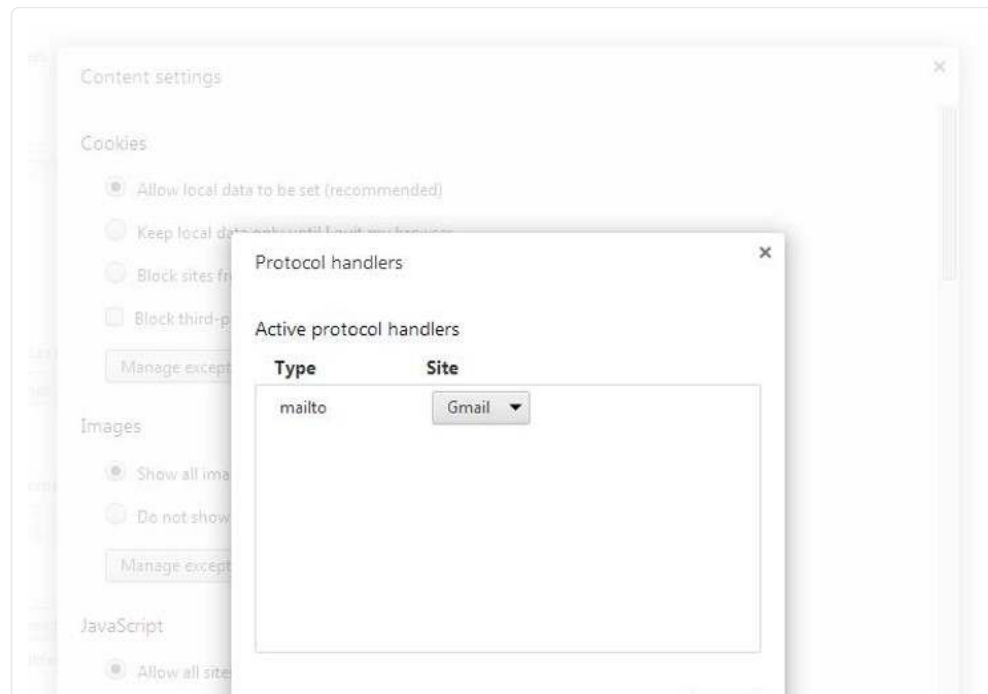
Content settings

×

Cookies

Allow local data to be set (recommended)

Keep local d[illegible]

Block sites fr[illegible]

Block third-p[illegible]

Manage except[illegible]

Images

Show all ima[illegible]

Do not show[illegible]

Manage except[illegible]

JavaScript

Allow all site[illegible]

Protocol handlers

×

Active protocol handlers

| Type | Site |
|---|---|
| mailto | Gmail ▾ |